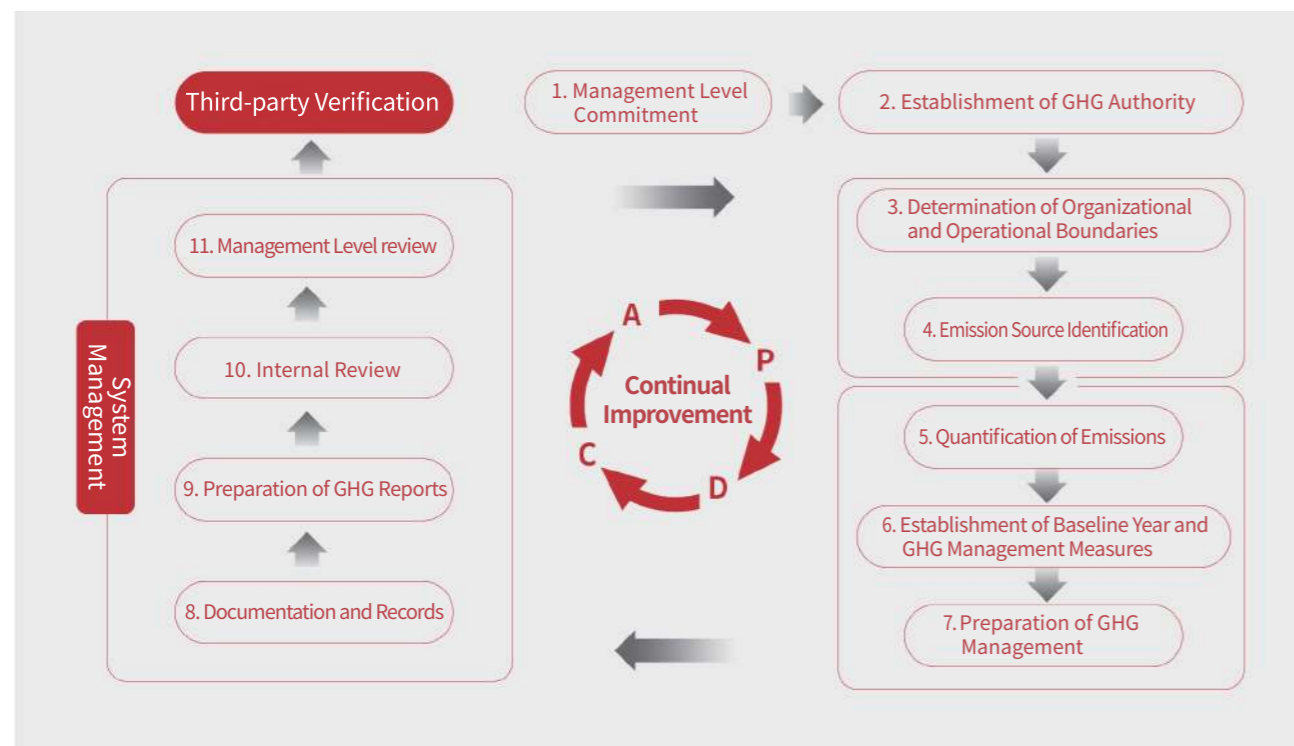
Third-party Verification

1. Management Level Commitment

2. Establishment of GHG Authority

3. Determination of Organizational and Operational Boundaries

4. Emission Source Identification

5. Quantification of Emissions

6. Establishment of Baseline Year and GHG Management Measures

7. Preparation of GHG Management

8. Documentation and Records

9. Preparation of GHG Reports

10. Internal Review

11. Management Level review

System Management

A

P

D

C

Continual Improvement